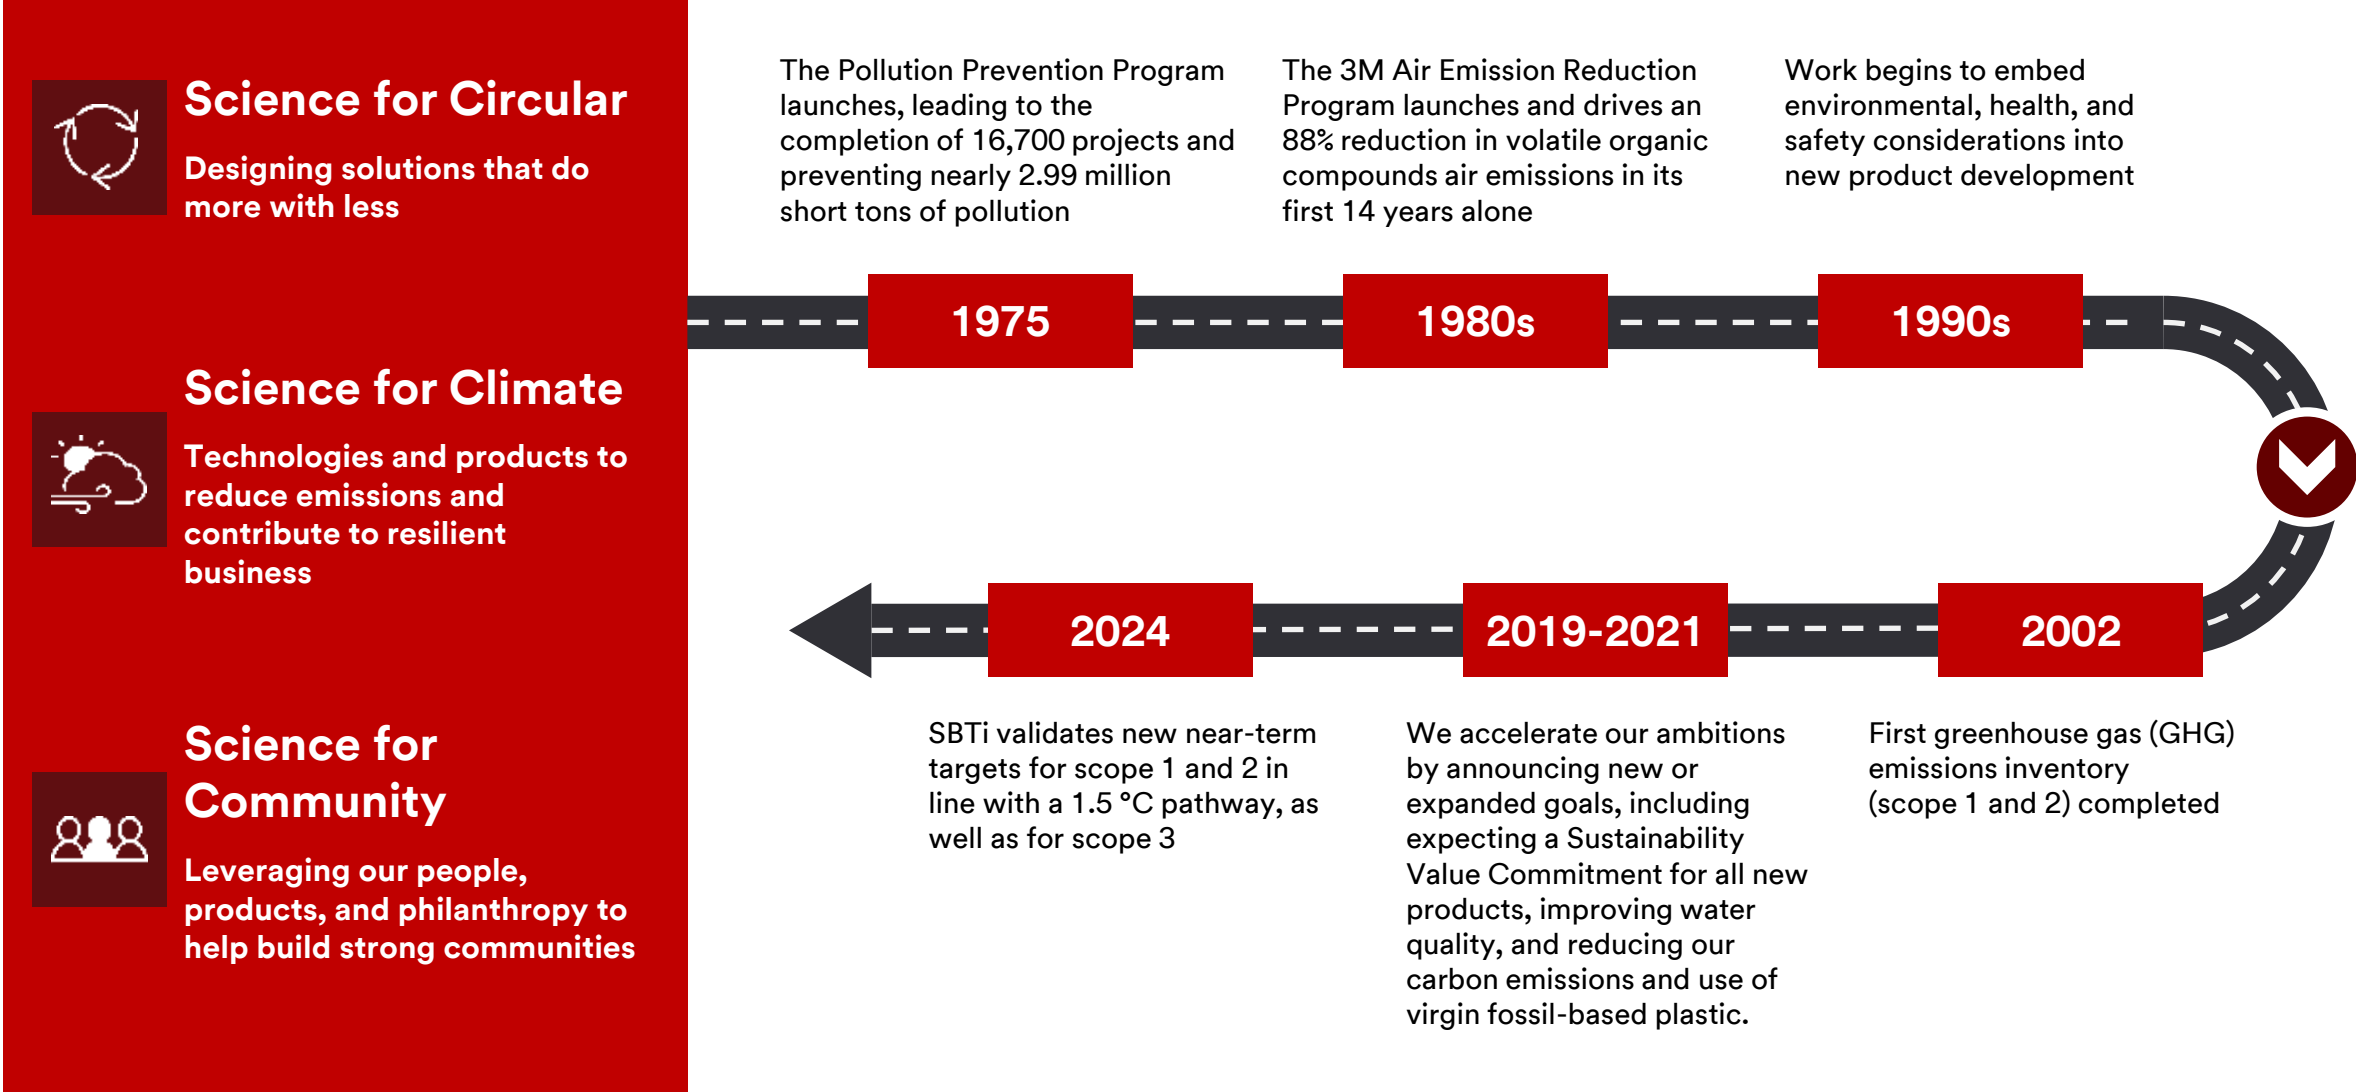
Science for Circular

Designing solutions that do more with less

Science for Climate

Technologies and products to reduce emissions and contribute to resilient business

Science for Community

Leveraging our people, products, and philanthropy to help build strong communities

The Pollution Prevention Program launches, leading to the completion of 16,700 projects and preventing nearly 2.99 million short tons of pollution

The 3M Air Emission Reduction Program launches and drives an 88% reduction in volatile organic compounds air emissions in its first 14 years alone

Work begins to embed environmental, health, and safety considerations into new product development

1975

1980s

1990s

2024

2019-2021

2002

SBTi validates new near-term targets for scope 1 and 2 in line with a 1.5 °C pathway, as well as for scope 3

We accelerate our ambitions by announcing new or expanded goals, including expecting a Sustainability Value Commitment for all new products, improving water quality, and reducing our carbon emissions and use of virgin fossil-based plastic.

First greenhouse gas (GHG) emissions inventory (scope 1 and 2) completed